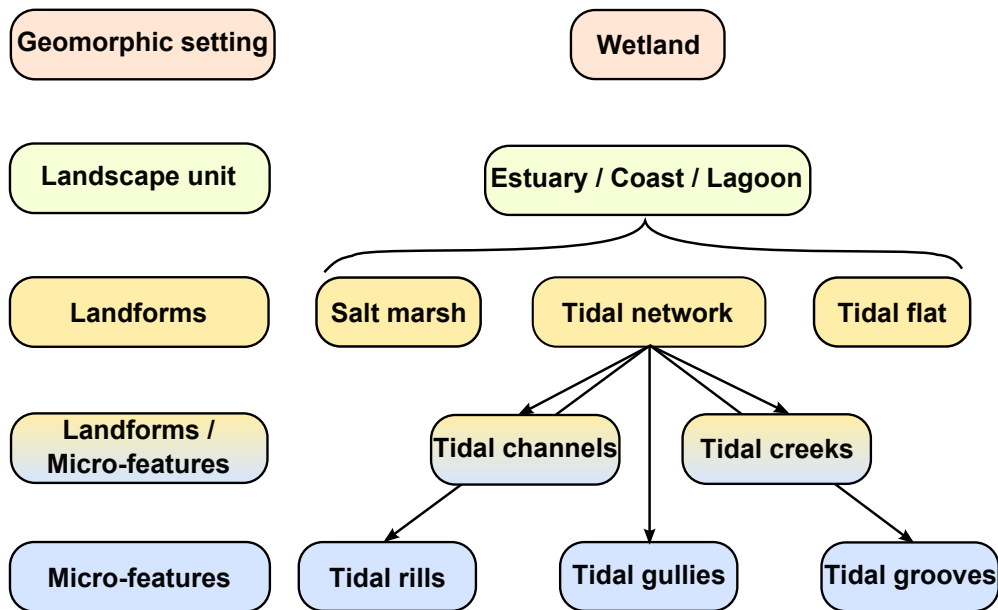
Geomorphic setting

Wetland

Landscape unit

Estuary / Coast / Lagoon

Landforms

Salt marsh

Tidal network

Tidal flat

Landforms / Micro-features

Tidal channels

Tidal creeks

Micro-features

Tidal rills

Tidal gullies

Tidal grooves